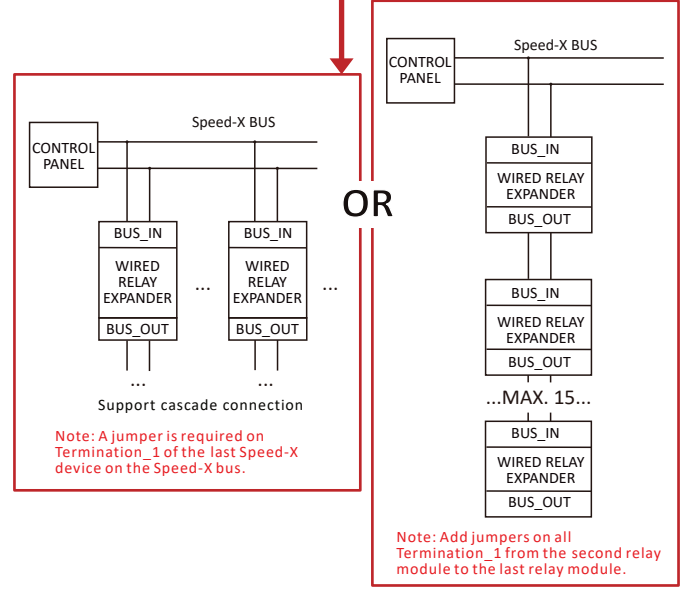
CONTROL PANEL

Speed-X BUS

BUS_IN

WIRED RELAY EXPANDER

BUS_OUT

...

BUS_IN

WIRED RELAY EXPANDER

BUS_OUT

...

...

...

Support cascade connection

Note: A jumper is required on Termination_1 of the last Speed-X device on the Speed-X bus.

OR

CONTROL PANEL

Speed-X BUS

BUS_IN

WIRED RELAY EXPANDER

BUS_OUT

BUS_IN

WIRED RELAY EXPANDER

BUS_OUT

...MAX. 15...

BUS_IN

WIRED RELAY EXPANDER

BUS_OUT

Note: Add jumpers on all Termination_1 from the second relay module to the last relay module.